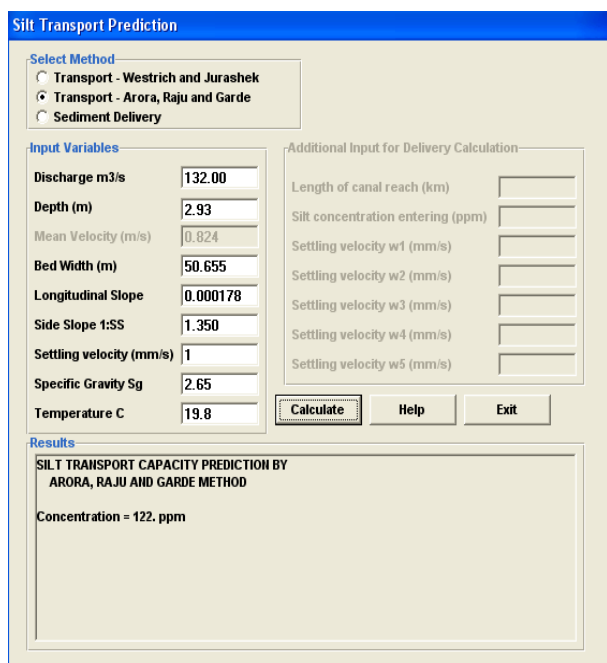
Silt Transport Prediction

Select Method
Transport - Westrich and Jurashek
Transport - Arora, Raju and Garde
Sediment Delivery

Input Variables

| | |
|---|---|
| Discharge m3/s | 132.00 |
| Depth (m) | 2.93 |
| Mean Velocity (m/s) | 0.824 |
| Bed Width (m) | 50.655 |
| Longitudinal Slope | 0.000178 |
| Side Slope 1:SS | 1.350 |
| Settling velocity (mm/s) | 1 |
| Specific Gravity Sg | 2.65 |
| Temperature C | 19.8 |

Additional Input for Delivery Calculation
Length of canal reach (km)
Silt concentration entering (ppm)
Settling velocity w1 (mm/s)
Settling velocity w2 (mm/s)
Settling velocity w3 (mm/s)
Settling velocity w4 (mm/s)
Settling velocity w5 (mm/s)

Calculate Help Exit

Results
SILT TRANSPORT CAPACITY PREDICTION BY
ARORA, RAJU AND GARDE METHOD

Concentration = 122. ppm